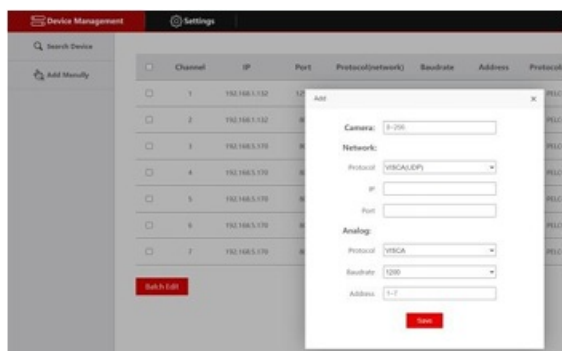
Device Management
Settings

Search Device
Add Manully

| | Channel | IP | Port | Protocol(network) | Baudrate | Address | Protocol |
|---|---|---|---|---|---|---|---|
| | 1 | 192.168.1.132 | 12 | | | | PELC |
| | 2 | 192.168.1.132 | | | | | PELC |
| | 3 | 192.168.5.170 | | | | | PELC |
| | 4 | 192.168.5.170 | | | | | PELC |
| | 5 | 192.168.5.170 | | | | | PELC |
| | 6 | 192.168.5.170 | | | | | PELC |
| | 7 | 192.168.5.170 | | | | | PELC |

Batch Edit

Add
×
Camera: 1~255
Network:
Protocol VISCA(UDP)
IP
Port
Analog:
Protocol VISCA
Baudrate 1200
Address 1~7
Save